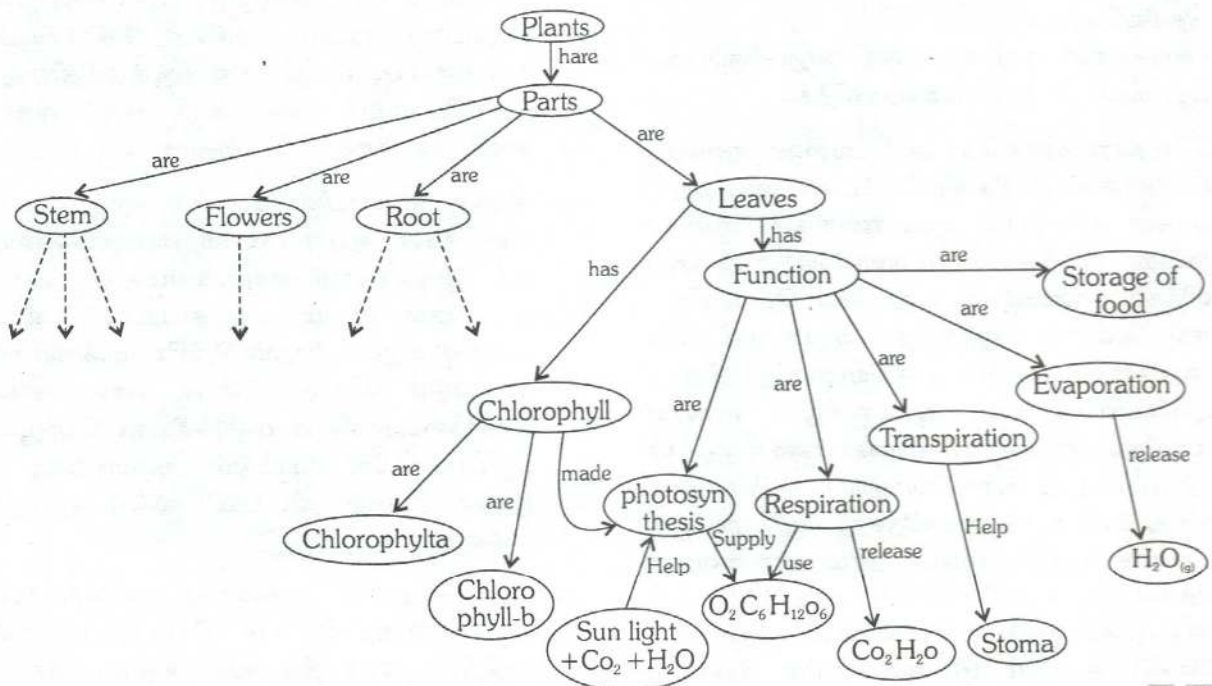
Plants

hare

Parts

are

are

are

are

Stem

Flowers

Root

Leaves

has

has

Function

are

Storage of food

are

are

are

are

Evaporation

Chlorophyll

Transpiration

release

are

are

made

photosyn thesis

Respiration

Help

Chlorophylta

Supply

use

release

$H_2O_{(g)}$

Chloro phyll-b

Help

$O_2$ $C_6H_{12}o_6$

Sun light $+Co_2+H_2O$

$Co_2$ $H_2o$

Stoma